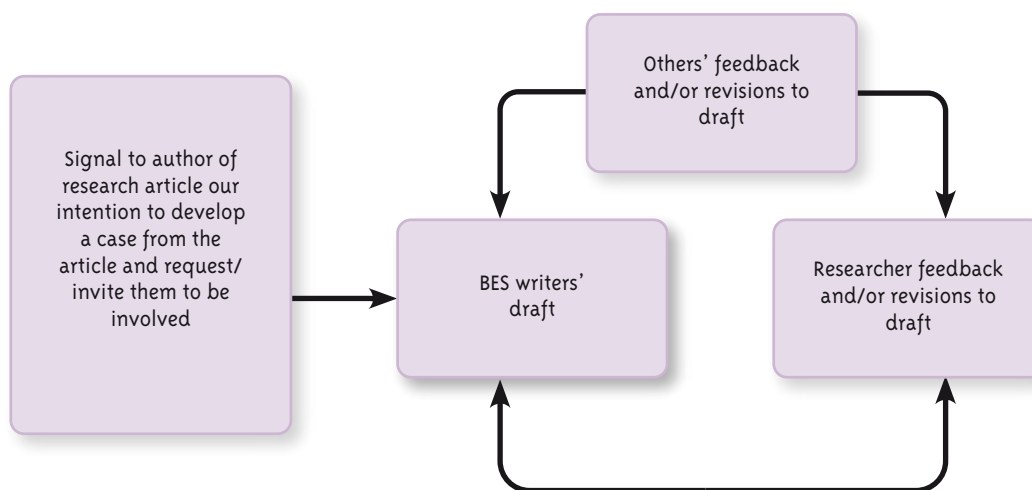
Signal to author of research article our intention to develop a case from the article and request/ invite them to be involved

Others' feedback and/or revisions to draft

BES writers' draft

Researcher feedback and/or revisions to draft